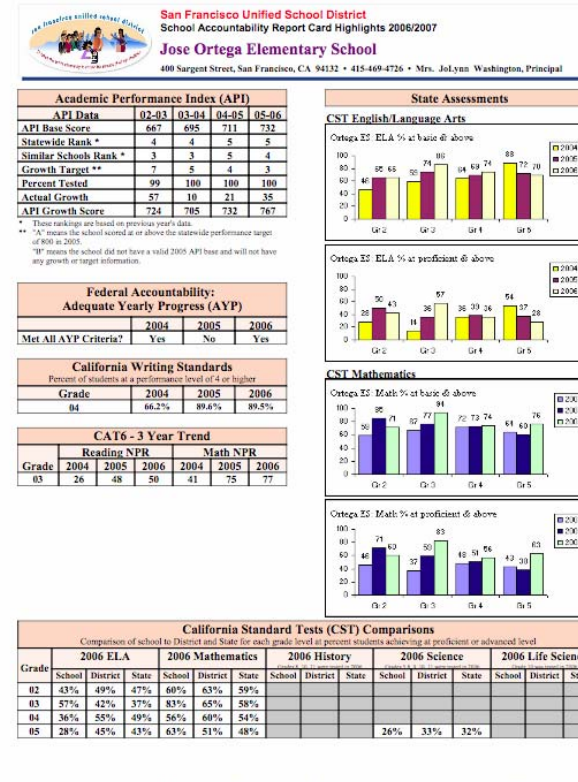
San Francisco Unified School District
School Accountability Report Card Highlights 2006/2007

Jose Ortega Elementary School

400 Sargent Street, San Francisco, CA 94132 • 415-469-4726 • Mrs. JoLynn Washington, Principal

Academic Performance Index (API)

| API Data | 02-03 | 03-04 | 04-05 | 05-06 |
|---|---|---|---|---|
| API Base Score | 667 | 695 | 711 | 732 |
| Statewide Rank * | 4 | 4 | 5 | 5 |
| Similar Schools Rank * | 3 | 3 | 5 | 4 |
| Growth Target ** | 7 | 5 | 4 | 3 |
| Percent Tested | 99 | 100 | 100 | 100 |
| Actual Growth | 57 | 10 | 21 | 35 |
| API Growth Score | 724 | 705 | 732 | 767 |

* These rankings are based on previous year's data.
** "A" means the school scored at or above the statewide performance target of 800 in 2005.
"B" means the school did not have a valid 2005 API base and will not have any growth or target information.

Federal Accountability: Adequate Yearly Progress (AYP)

| | 2004 | 2005 | 2006 |
|---|---|---|---|
| Met All AYP Criteria? | Yes | No | Yes |

California Writing Standards
Percent of students at a performance level of 4 or higher

| Grade | 2004 | 2005 | 2006 |
|---|---|---|---|
| 04 | 66.2% | 89.6% | 89.5% |

CAT6 - 3 Year Trend

| Grade | Reading NPR 2004 | Reading NPR 2005 | Reading NPR 2006 | Math NPR 2004 | Math NPR 2005 | Math NPR 2006 |
|---|---|---|---|---|---|---|
| 03 | 26 | 48 | 50 | 41 | 75 | 77 |

State Assessments

CST English/Language Arts

Ortega ES: ELA % at basic & above
100, 80, 60, 40, 20, 0
46 65 65 | 58 74 86 | 64 69 74 | 88 72 70
Gr 2 Gr 3 Gr 4 Gr 5
2004 2005 2006

Ortega ES: ELA % at proficient & above
100, 80, 60, 40, 20, 0
28 50 43 | 14 36 57 | 36 39 36 | 54 37 28
Gr 2 Gr 3 Gr 4 Gr 5
2004 2005 2006

CST Mathematics

Ortega ES: Math % at basic & above
100, 80, 60, 40, 20, 0
58 85 71 | 67 77 94 | 72 73 74 | 61 60 76
Gr 2 Gr 3 Gr 4 Gr 5
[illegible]

Ortega ES: Math % at proficient & above
100, 80, 60, 40, 20, 0
46 71 60 | 37 58 83 | 48 51 56 | 43 38 63
Gr 2 Gr 3 Gr 4 Gr 5
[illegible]

California Standard Tests (CST) Comparisons
Comparison of school to District and State for each grade level at percent students achieving at proficient or advanced level

| Grade | 2006 ELA School | District | State | 2006 Mathematics School | District | State | 2006 History School | District | State | 2006 Science School | District | State | 2006 Life Science School | District | St |
|---|---|---|---|---|---|---|---|---|---|---|---|---|---|---|---|
| 02 | 43% | 49% | 47% | 60% | 63% | 59% | | | | | | | | | |
| 03 | 57% | 42% | 37% | 83% | 65% | 58% | | | | | | | | | |
| 04 | 36% | 55% | 49% | 56% | 60% | 54% | | | | | | | | | |
| 05 | 28% | 45% | 43% | 63% | 51% | 48% | | | | 26% | 33% | 32% | | | |